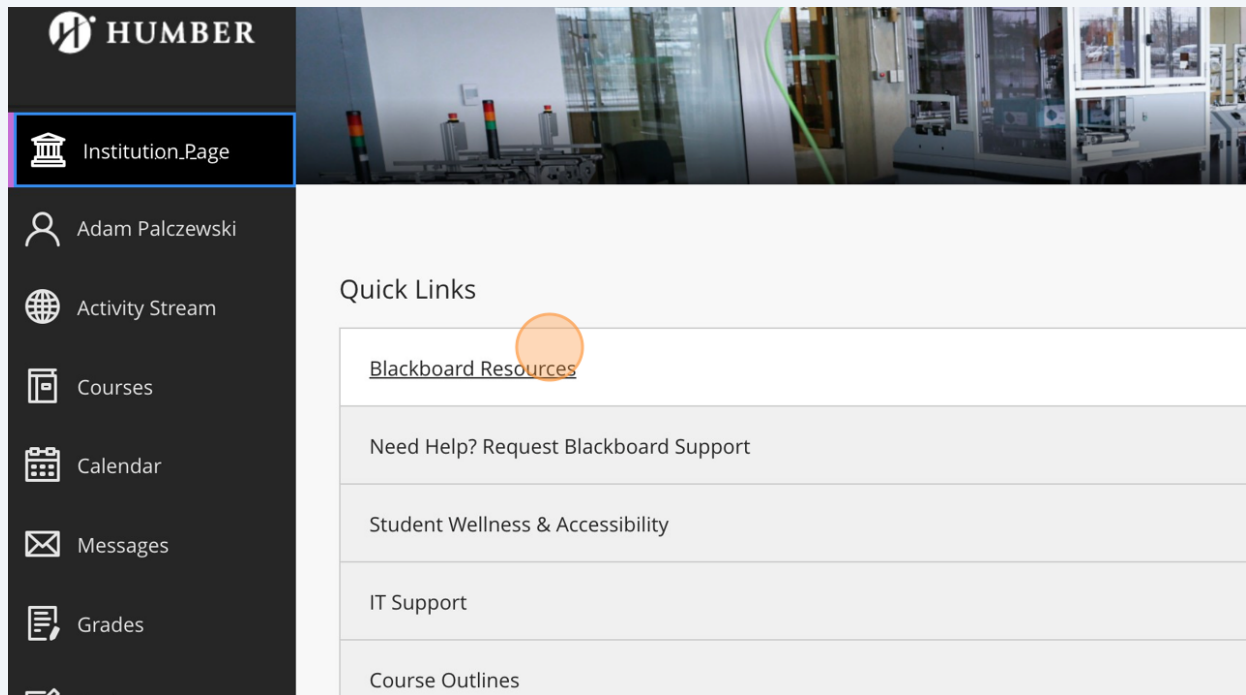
HUMBER

Institution Page

Adam Palczewski

Activity Stream

Courses

Calendar

Messages

Grades

Quick Links

Blackboard Resources

Need Help? Request Blackboard Support

Student Wellness & Accessibility

IT Support

Course Outlines